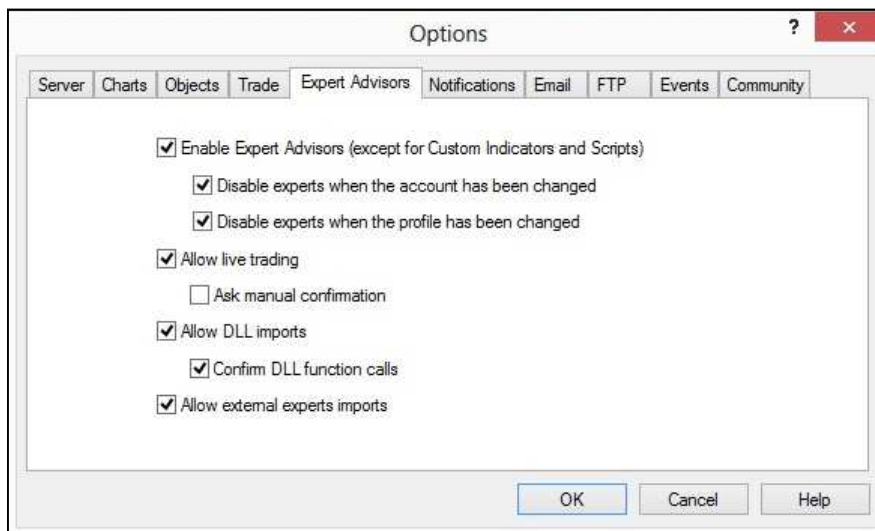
Options

?

×

Server | Charts | Objects | Trade | Expert Advisors | Notifications | Email | FTP | Events | Community

Enable Expert Advisors (except for Custom Indicators and Scripts)

Disable experts when the account has been changed

Disable experts when the profile has been changed

Allow live trading

Ask manual confirmation

Allow DLL imports

Confirm DLL function calls

Allow external experts imports

OK

Cancel

Help